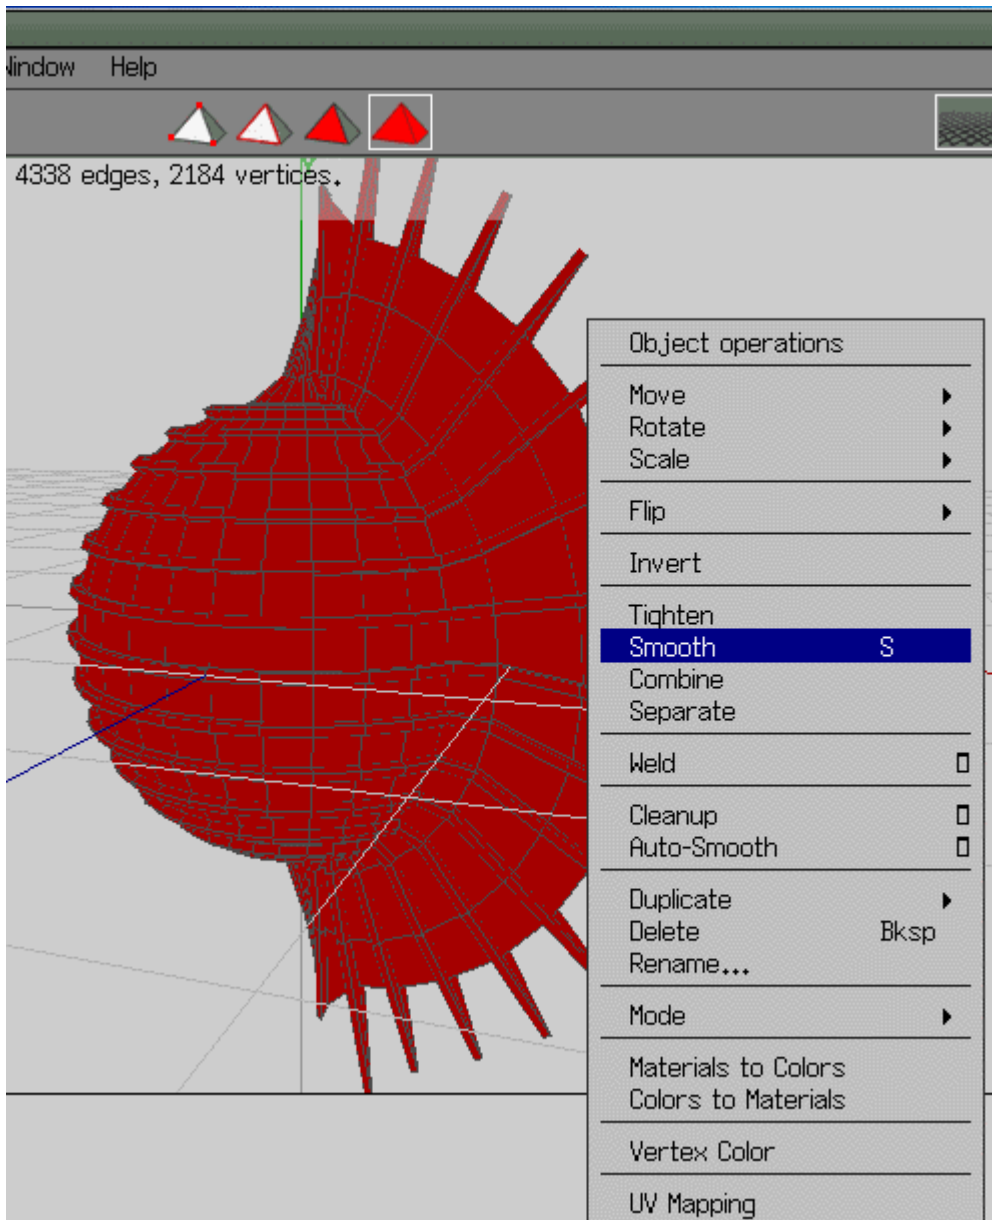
Vindow Help

4338 edges, 2184 vertices.

Object operations

Move
Rotate
Scale

Flip

Invert

Tighten
Smooth S
Combine
Separate

Weld

Cleanup
Auto-Smooth

Duplicate
Delete Bksp
Rename...

Mode

Materials to Colors
Colors to Materials

Vertex Color

UV Mapping